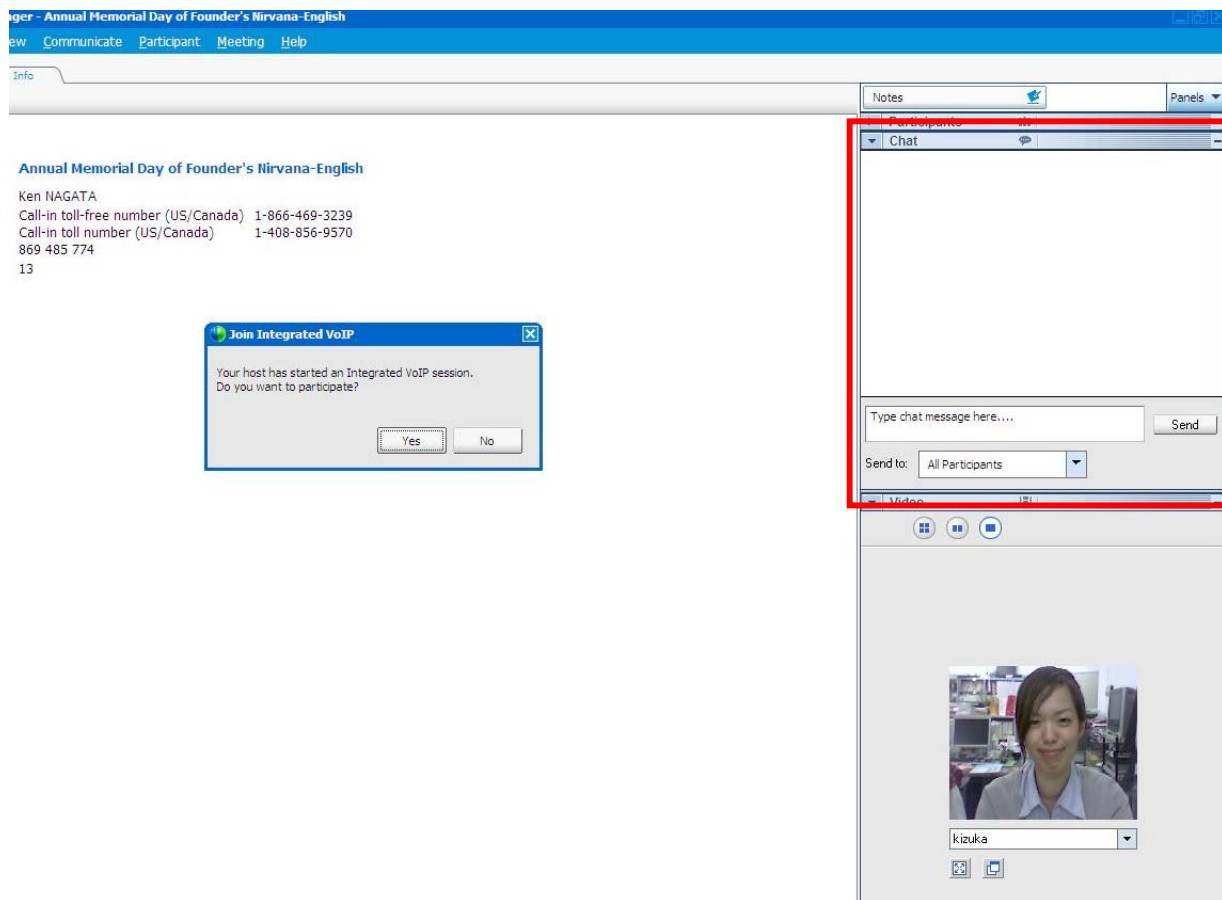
ger - Annual Memorial Day of Founder's Nirvana-English

ew Communicate Participant Meeting Help

Info

Notes

Panels

Participants

Chat

Annual Memorial Day of Founder's Nirvana-English

Ken NAGATA
Call-in toll-free number (US/Canada) 1-866-469-3239
Call-in toll number (US/Canada) 1-408-856-9570
869 485 774
13

Join Integrated VoIP

Your host has started an Integrated VoIP session.
Do you want to participate?

Yes

No

Type chat message here....

Send

Send to: All Participants

Video

kizuka